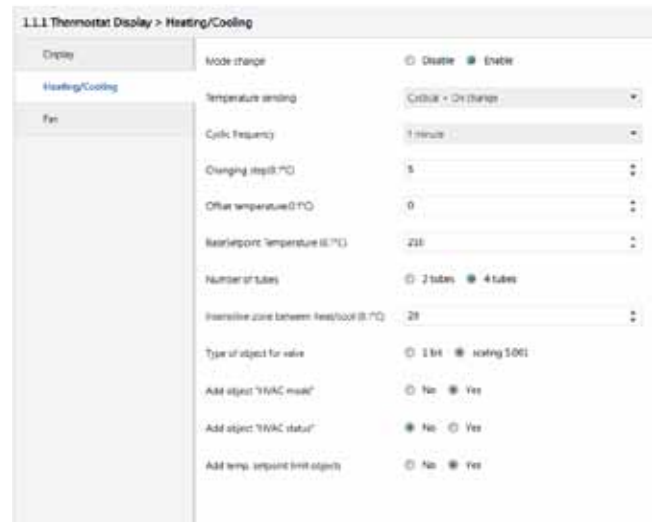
1.1.1 Thermostat Display > Heating/Cooling

Display

Heating/Cooling

Fan

Mode change
Disable
Enable

Temperature sending
Cyclical + On change

Cyclic frequency
1 minute

Changing step(0.1°C)
5

Offset temperature(0.1°C)
0

Base setpoint Temperature (0.1°C)
210

Number of tubes
2 tubes
4 tubes

Insensitive zone between heat/cool (0.1°C)
20

Type of object for valve
1 bit
scaling 5.001

Add object "HVAC mode"
No
Yes

Add object "HVAC status"
No
Yes

Add temp. setpoint limit objects
No
Yes